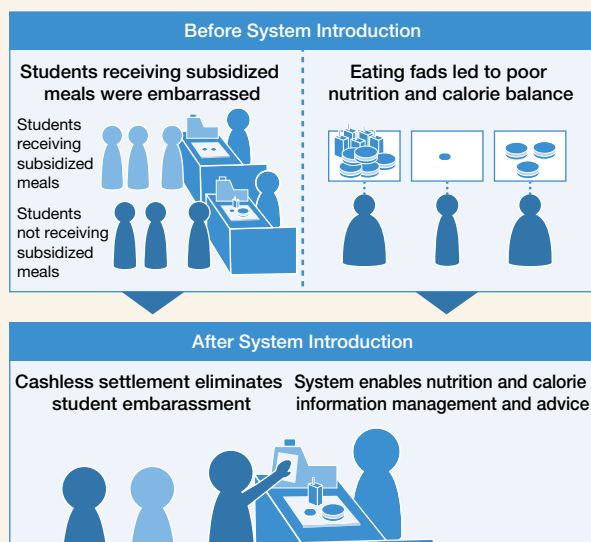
Before System Introduction

Students receiving subsidized meals were embarrassed

Students receiving subsidized meals

Students not receiving subsidized meals

Eating fads led to poor nutrition and calorie balance

After System Introduction

Cashless settlement eliminates student embarassment

System enables nutrition and calorie information management and advice